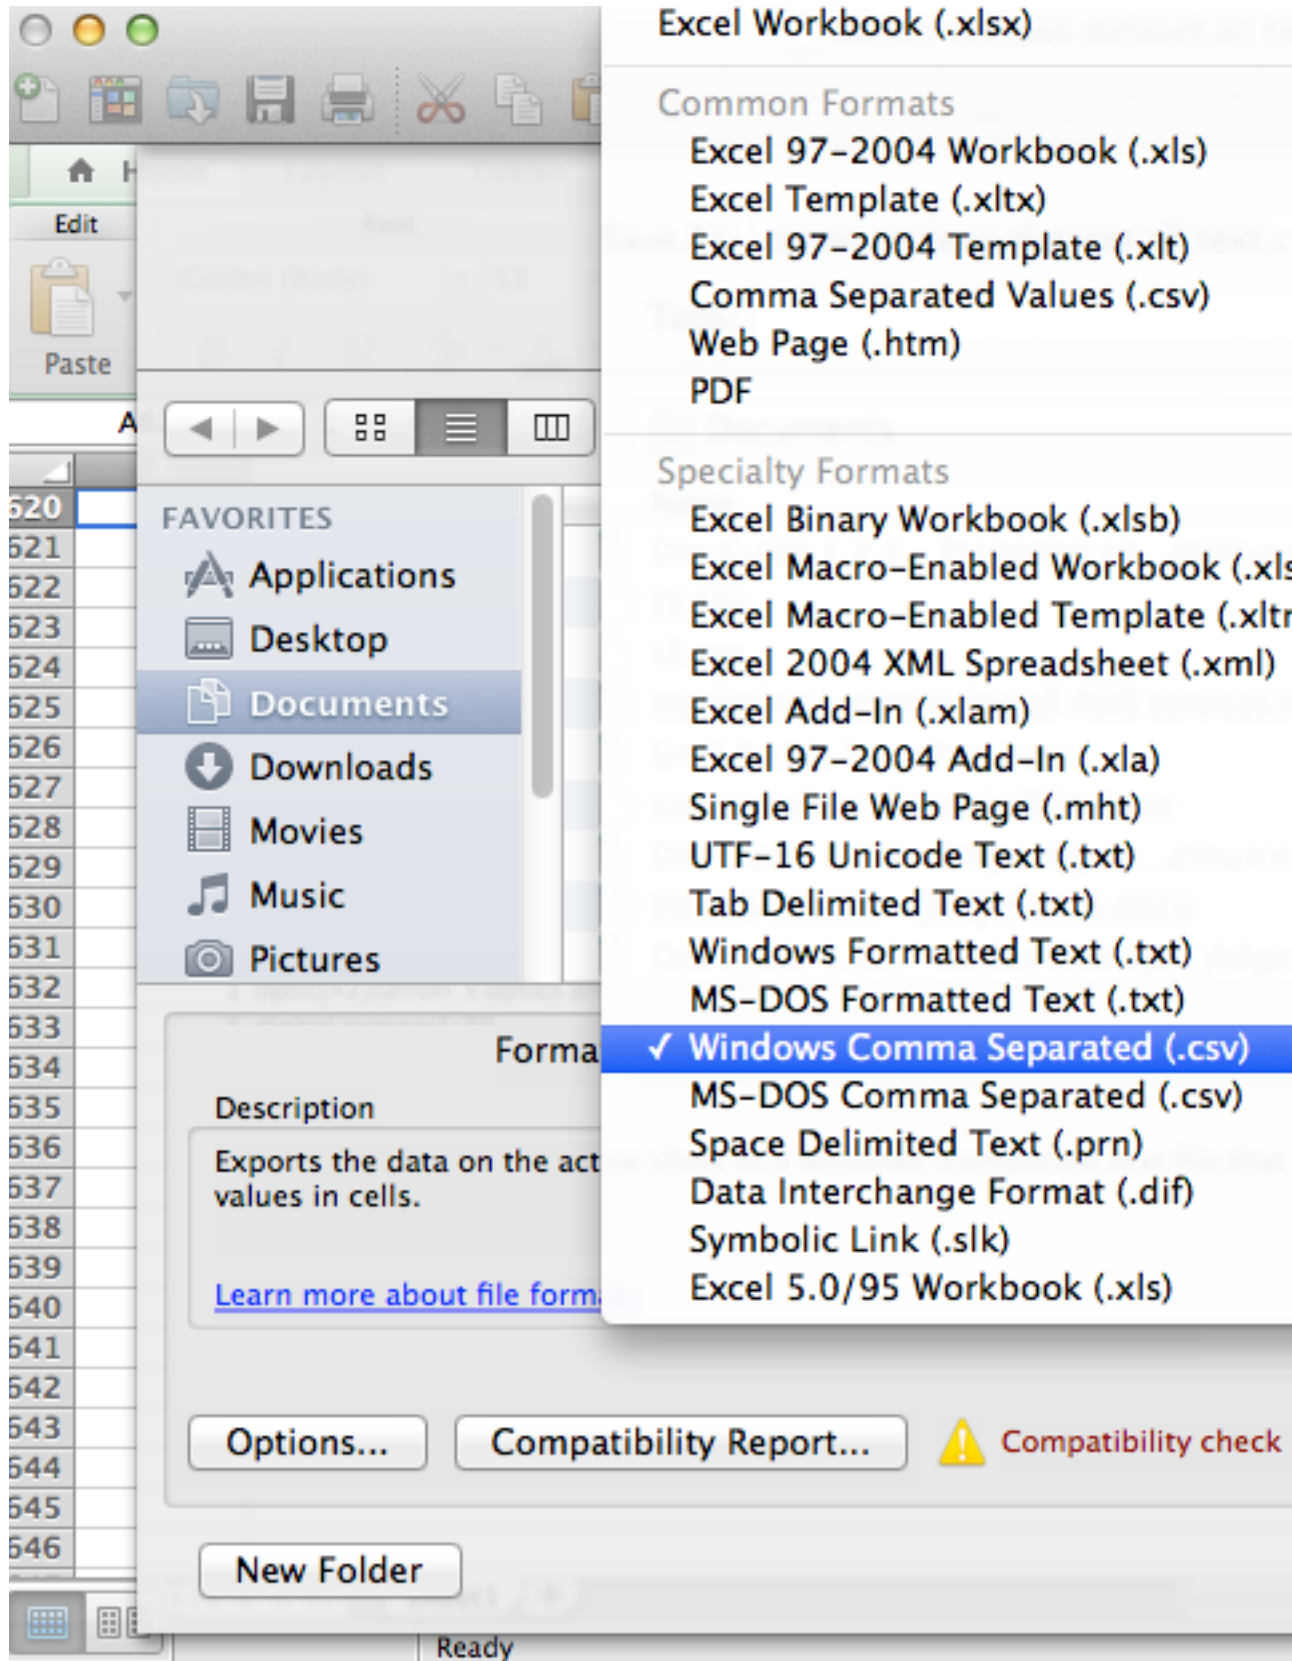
Edit

Paste

A

520
521
522
523
524
525
526
527
528
529
530
531
532
533
534
535
536
537
538
539
540
541
542
543
544
545
546

FAVORITES
Applications
Desktop
Documents
Downloads
Movies
Music
Pictures

Forma

Description

Exports the data on the act values in cells.

Learn more about file form

Excel Workbook (.xlsx)

Common Formats
Excel 97-2004 Workbook (.xls)
Excel Template (.xltx)
Excel 97-2004 Template (.xlt)
Comma Separated Values (.csv)
Web Page (.htm)
PDF

Specialty Formats
Excel Binary Workbook (.xlsb)
Excel Macro-Enabled Workbook (.xls
Excel Macro-Enabled Template (.xltı
Excel 2004 XML Spreadsheet (.xml)
Excel Add-In (.xlam)
Excel 97-2004 Add-In (.xla)
Single File Web Page (.mht)
UTF-16 Unicode Text (.txt)
Tab Delimited Text (.txt)
Windows Formatted Text (.txt)
MS-DOS Formatted Text (.txt)
✓ Windows Comma Separated (.csv)
MS-DOS Comma Separated (.csv)
Space Delimited Text (.prn)
Data Interchange Format (.dif)
Symbolic Link (.slk)
Excel 5.0/95 Workbook (.xls)

Options...

Compatibility Report...

Compatibility check

New Folder

Ready